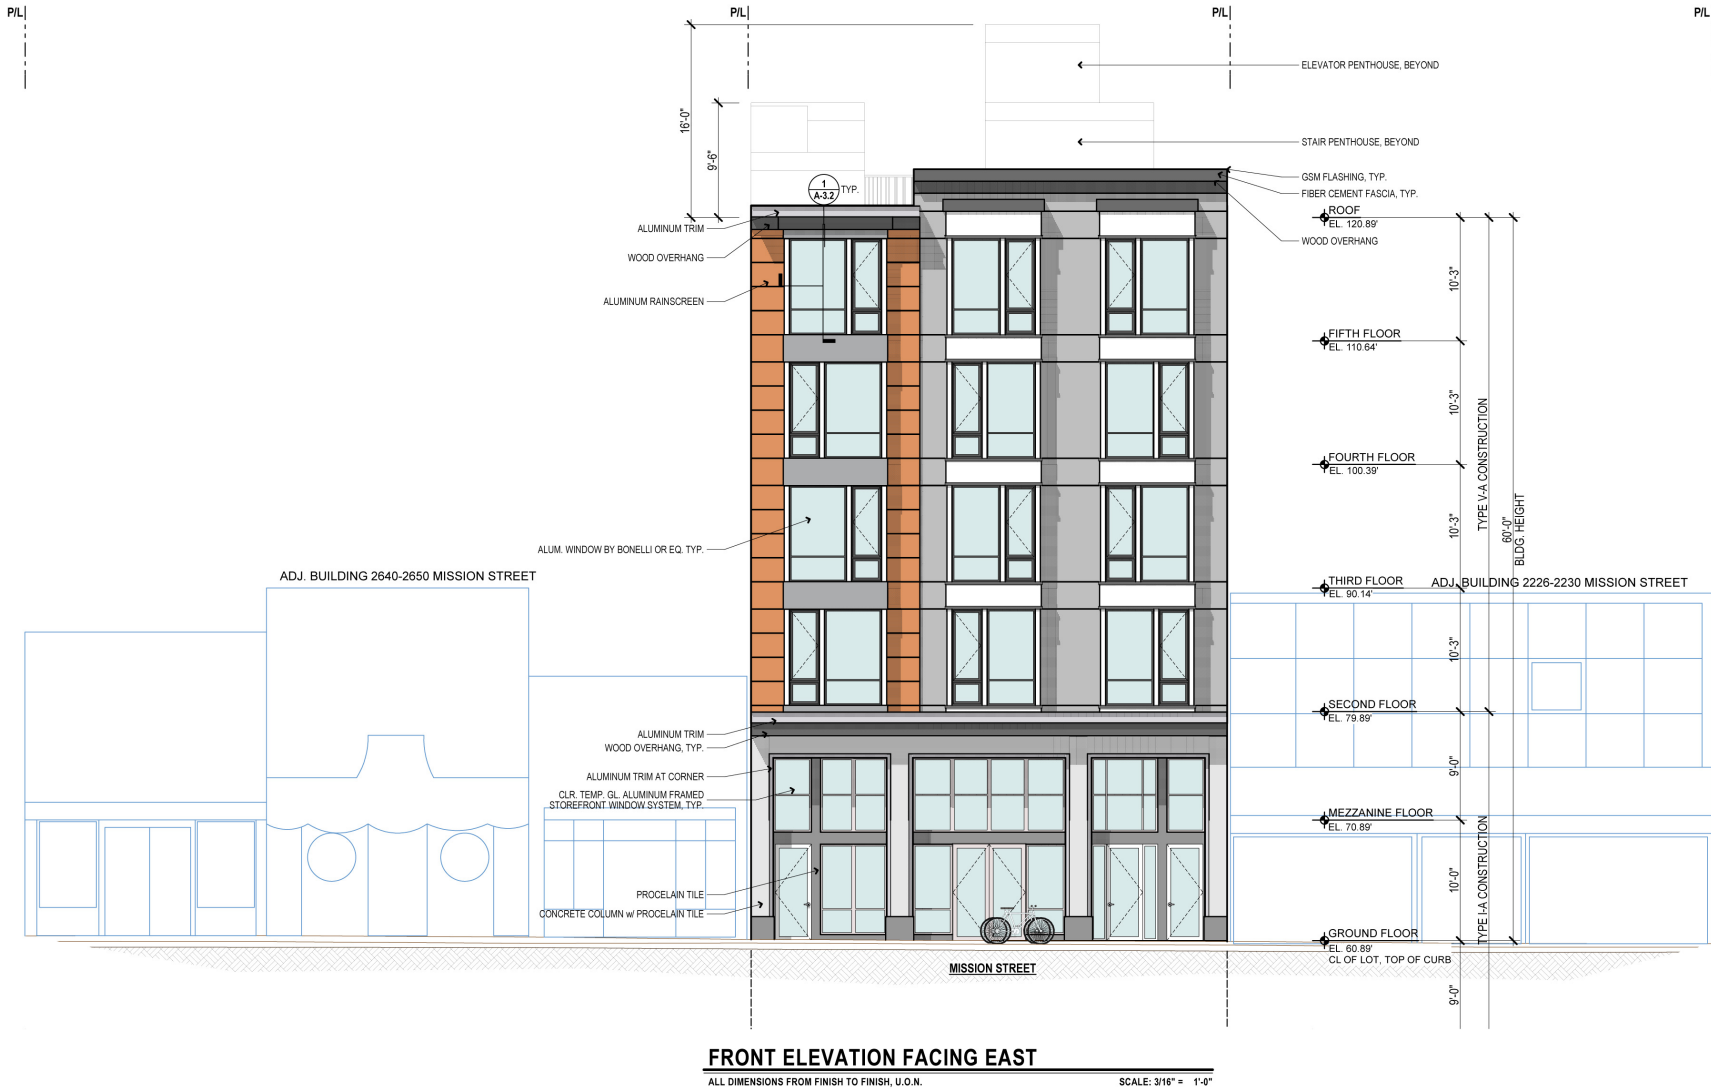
P/L P/L P/L P/L

16'-0"
9'-6"

ELEVATOR PENTHOUSE, BEYOND

STAIR PENTHOUSE, BEYOND

GSM FLASHING, TYP.
FIBER CEMENT FASCIA, TYP.

1
A-3.2
TYP.

ALUMINUM TRIM
WOOD OVERHANG
ALUMINUM RAINSCREEN

WOOD OVERHANG

ROOF
EL. 120.89'

10'-3"

FIFTH FLOOR
EL. 110.64'

10'-3"

FOURTH FLOOR
EL. 100.39'

10'-3"

TYPE V-A CONSTRUCTION
60'-0"
BLDG. HEIGHT

ALUM. WINDOW BY BONELLI OR EQ. TYP.

ADJ. BUILDING 2640-2650 MISSION STREET

THIRD FLOOR
EL. 90.14'

ADJ. BUILDING 2226-2230 MISSION STREET

10'-3"

SECOND FLOOR
EL. 79.89'

ALUMINUM TRIM
WOOD OVERHANG, TYP.

ALUMINUM TRIM AT CORNER

CLR. TEMP. GL. ALUMINUM FRAMED STOREFRONT WINDOW SYSTEM, TYP.

9'-0"

MEZZANINE FLOOR
EL. 70.89'

10'-0"

TYPE I-A CONSTRUCTION

PROCELAIN TILE
CONCRETE COLUMN w/ PROCELAIN TILE

GROUND FLOOR
EL. 60.89'
CL OF LOT, TOP OF CURB

MISSION STREET

9'-0"

FRONT ELEVATION FACING EAST
ALL DIMENSIONS FROM FINISH TO FINISH, U.O.N.
SCALE: 3/16" = 1'-0"